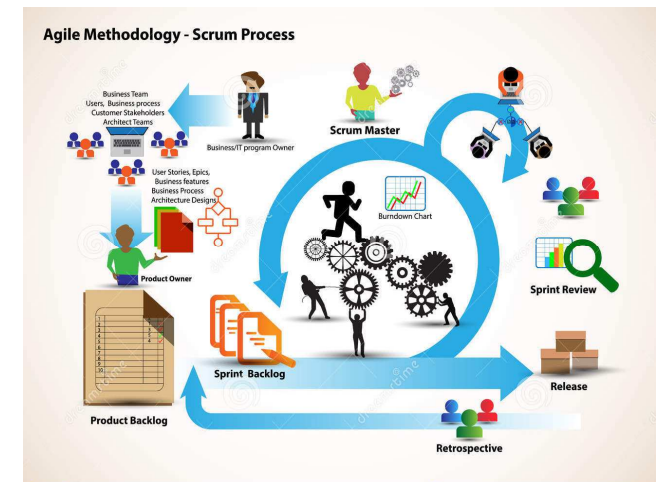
Agile Methodology - Scrum Process

Business Team
Users, Business process
Customer Stakeholders
Architect Teams

Business/IT program Owner

Scrum Master

User Stories, Epics,
Business features
Business Process
Architecture Designs

Burndown Chart

Product Owner

Sprint Review

Sprint Backlog

Release

Product Backlog

Retrospective